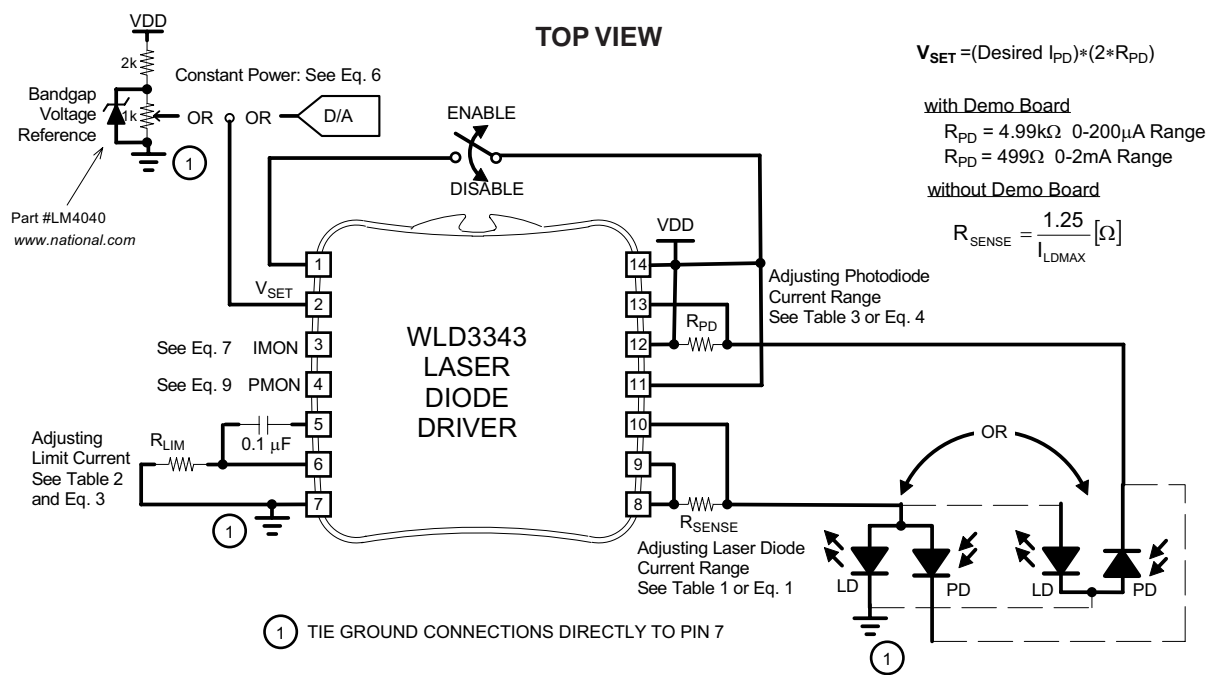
TOP VIEW

$V_{SET}$ =(Desired $I_{PD}$)∗(2∗$R_{PD}$)

with Demo Board
$R_{PD}$ = 4.99kΩ 0-200μA Range
$R_{PD}$ = 499Ω 0-2mA Range

without Demo Board
$R_{SENSE} = \frac{1.25}{I_{LDMAX}}[\Omega]$

VDD
2k
1k
Bandgap Voltage Reference
Part #LM4040
www.national.com
Constant Power: See Eq. 6
OR OR D/A
ENABLE
DISABLE
1

VDD
1
$V_{SET}$ 2
See Eq. 7 IMON 3
See Eq. 9 PMON 4
5
0.1 μF
Adjusting Limit Current See Table 2 and Eq. 3
$R_{LIM}$
6
7
1

WLD3343 LASER DIODE DRIVER

14
13
12
11
10
9
8
$R_{PD}$
Adjusting Photodiode Current Range See Table 3 or Eq. 4
$R_{SENSE}$
Adjusting Laser Diode Current Range See Table 1 or Eq. 1

OR
LD PD LD PD
1

1 TIE GROUND CONNECTIONS DIRECTLY TO PIN 7